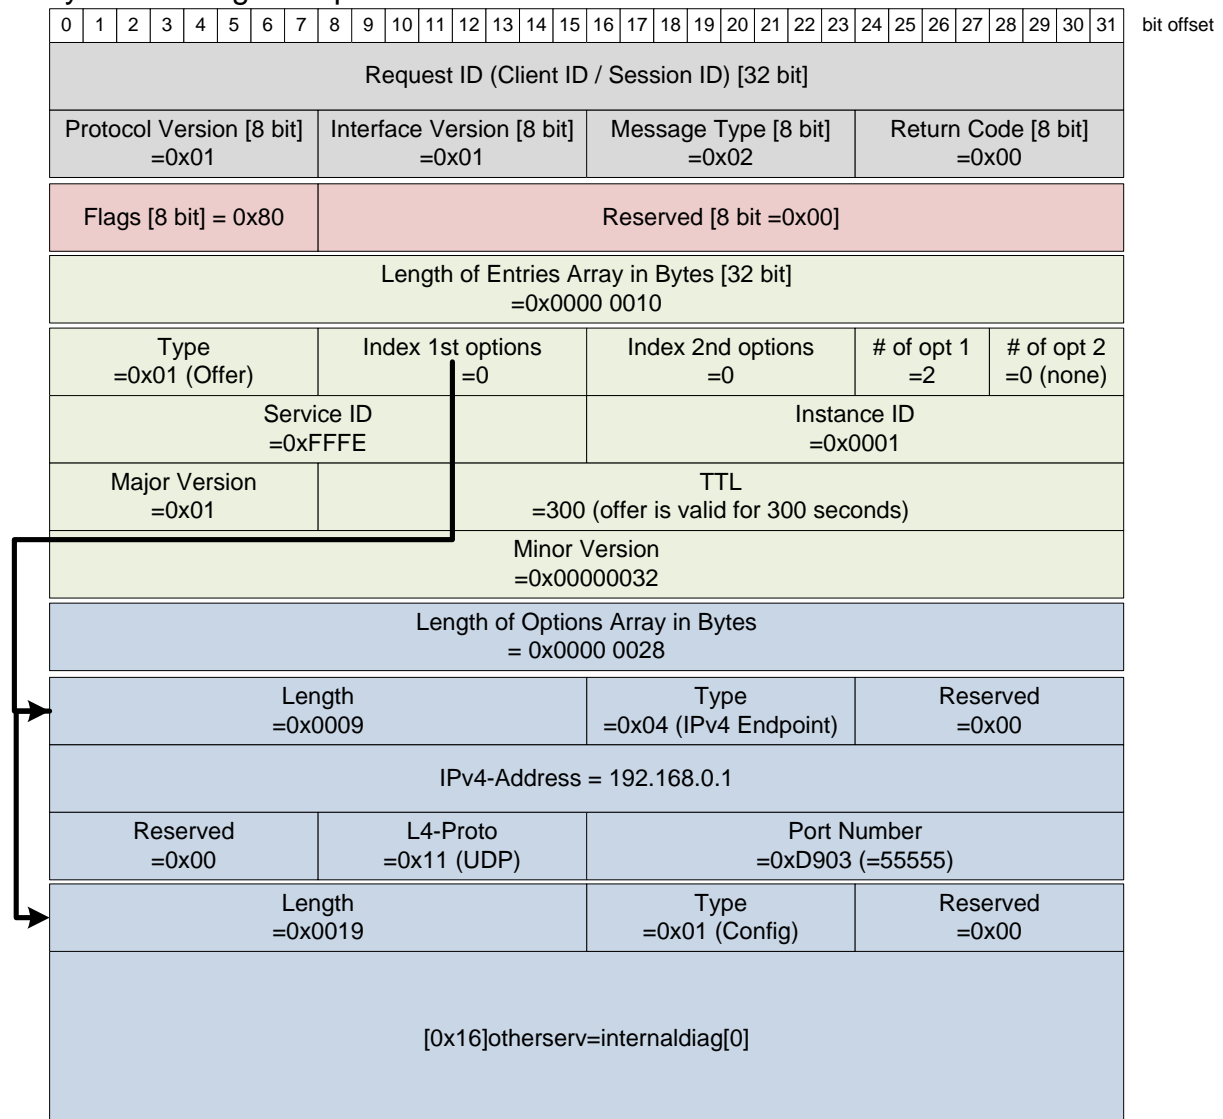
| 0 | 1 | 2 | 3 | 4 | 5 | 6 | 7 | 8 | 9 | 10 | 11 | 12 | 13 | 14 | 15 | 16 | 17 | 18 | 19 | 20 | 21 | 22 | 23 | 24 | 25 | 26 | 27 | 28 | 29 | 30 | 31 |
|---|---|---|---|---|---|---|---|---|---|---|---|---|---|---|---|---|---|---|---|---|---|---|---|---|---|---|---|---|---|---|---|

bit offset

Request ID (Client ID / Session ID) [32 bit]

| Protocol Version [8 bit] =0x01 | Interface Version [8 bit] =0x01 | Message Type [8 bit] =0x02 | Return Code [8 bit] =0x00 |
|---|---|---|---|

| Flags [8 bit] = 0x80 | Reserved [8 bit =0x00] |
|---|---|

Length of Entries Array in Bytes [32 bit]
=0x0000 0010

| Type =0x01 (Offer) | Index 1st options =0 | Index 2nd options =0 | # of opt 1 =2 | # of opt 2 =0 (none) |
|---|---|---|---|---|

| Service ID =0xFFFE | Instance ID =0x0001 |
|---|---|

| Major Version =0x01 | TTL =300 (offer is valid for 300 seconds) |
|---|---|

Minor Version
=0x00000032

Length of Options Array in Bytes
= 0x0000 0028

| Length =0x0009 | Type =0x04 (IPv4 Endpoint) | Reserved =0x00 |
|---|---|---|

IPv4-Address = 192.168.0.1

| Reserved =0x00 | L4-Proto =0x11 (UDP) | Port Number =0xD903 (=55555) |
|---|---|---|

| Length =0x0019 | Type =0x01 (Config) | Reserved =0x00 |
|---|---|---|

[0x16]otherserv=internaldiag[0]